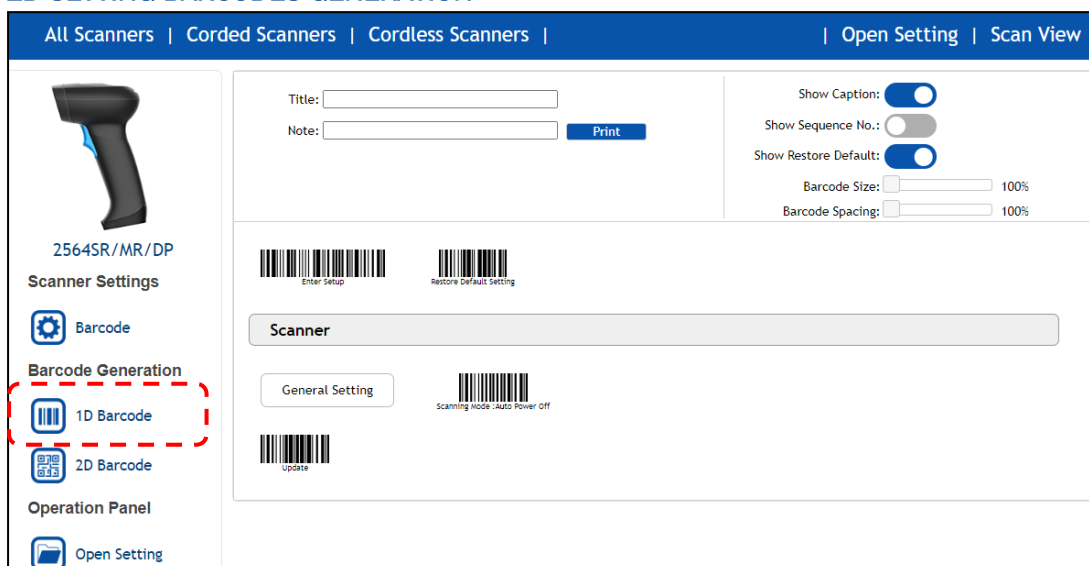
All Scanners | Corded Scanners | Cordless Scanners | | Open Setting | Scan View

2564SR/MR/DP

Scanner Settings

Barcode

Barcode Generation

1D Barcode

2D Barcode

Operation Panel

Open Setting

Title:

Note:

Print

Show Caption:

Show Sequence No.:

Show Restore Default:

Barcode Size: 100%

Barcode Spacing: 100%

Enter Setup

Restore Default Setting

Scanner

General Setting

Scanning Mode :Auto Power Off

Update